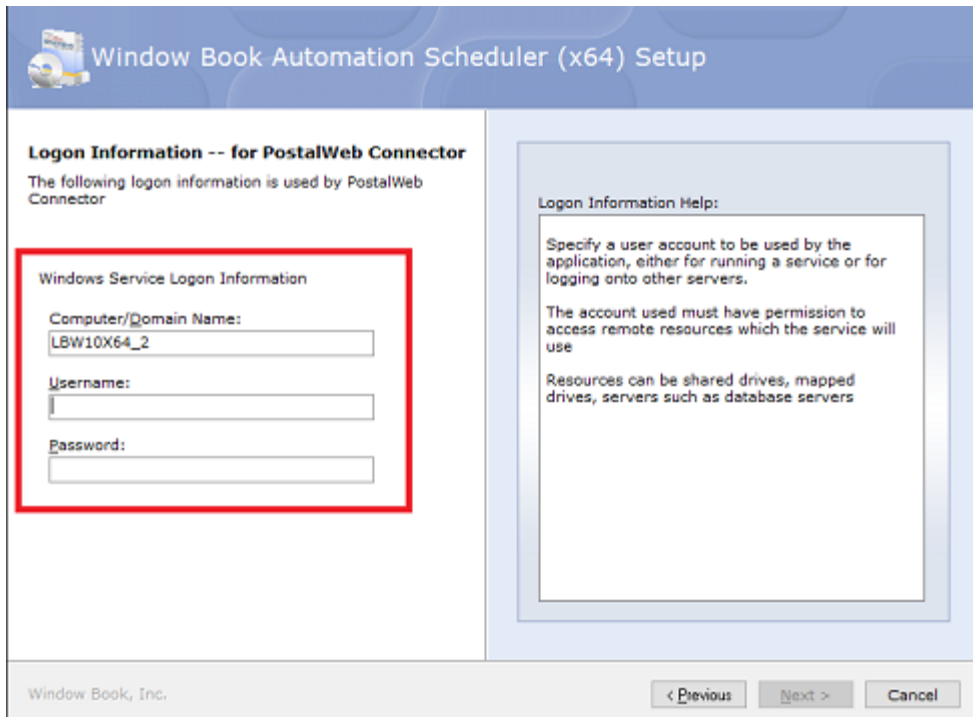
Window Book Automation Scheduler (x64) Setup

Logon Information -- for PostalWeb Connector

The following logon information is used by PostalWeb Connector

Windows Service Logon Information

Computer/Domain Name:

LBW10X64_2

Username:

Password:

Logon Information Help:

Specify a user account to be used by the application, either for running a service or for logging onto other servers.

The account used must have permission to access remote resources which the service will use

Resources can be shared drives, mapped drives, servers such as database servers

Window Book, Inc.

< Previous

Next >

Cancel